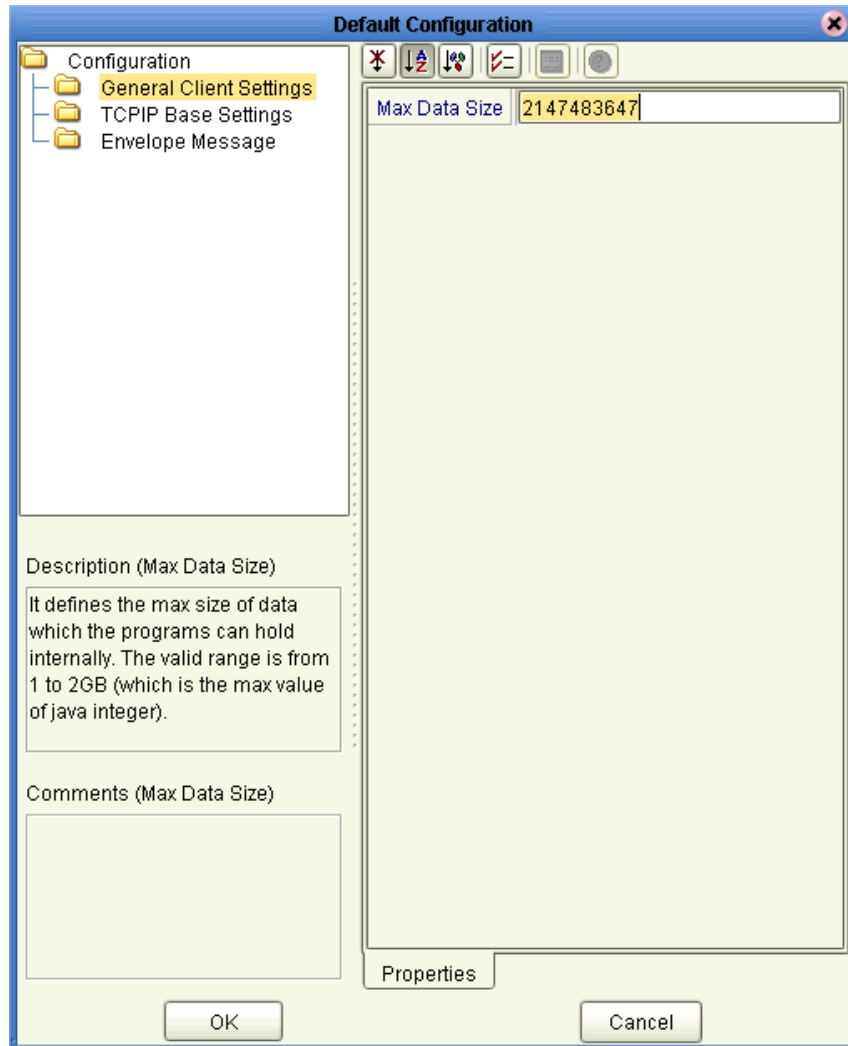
Default Configuration

Configuration
General Client Settings
TCPIP Base Settings
Envelope Message

Max Data Size | 2147483647

Description (Max Data Size)

It defines the max size of data which the programs can hold internally. The valid range is from 1 to 2GB (which is the max value of java integer).

Comments (Max Data Size)

Properties

OK

Cancel